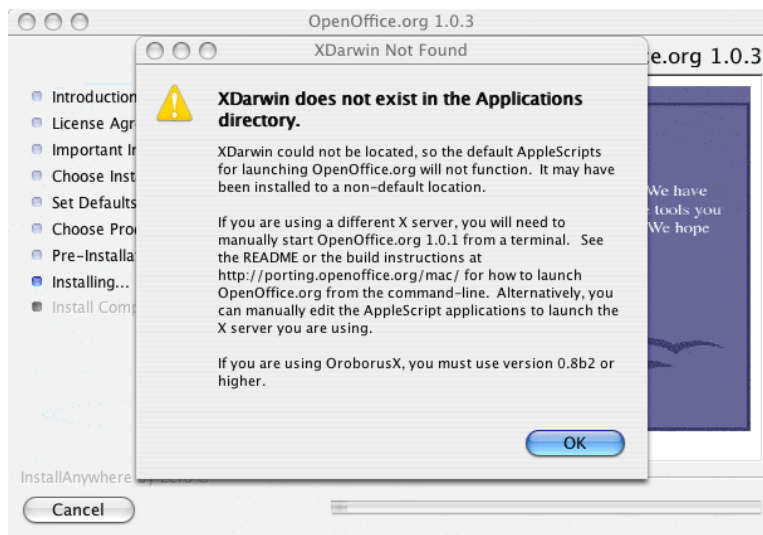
OpenOffice.org 1.0.3

e.org 1.0.3

Introduction
License Agr
Important I
Choose Inst
Set Defaults
Choose Pro
Pre-Installa
Installing...
Install Comp

We have
tools you
We hope

InstallAnywhere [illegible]

Cancel

XDarwin Not Found

XDarwin does not exist in the Applications directory.

XDarwin could not be located, so the default AppleScripts for launching OpenOffice.org will not function. It may have been installed to a non-default location.

If you are using a different X server, you will need to manually start OpenOffice.org 1.0.1 from a terminal. See the README or the build instructions at http://porting.openoffice.org/mac/ for how to launch OpenOffice.org from the command-line. Alternatively, you can manually edit the AppleScript applications to launch the X server you are using.

If you are using OroborusX, you must use version 0.8b2 or higher.

OK